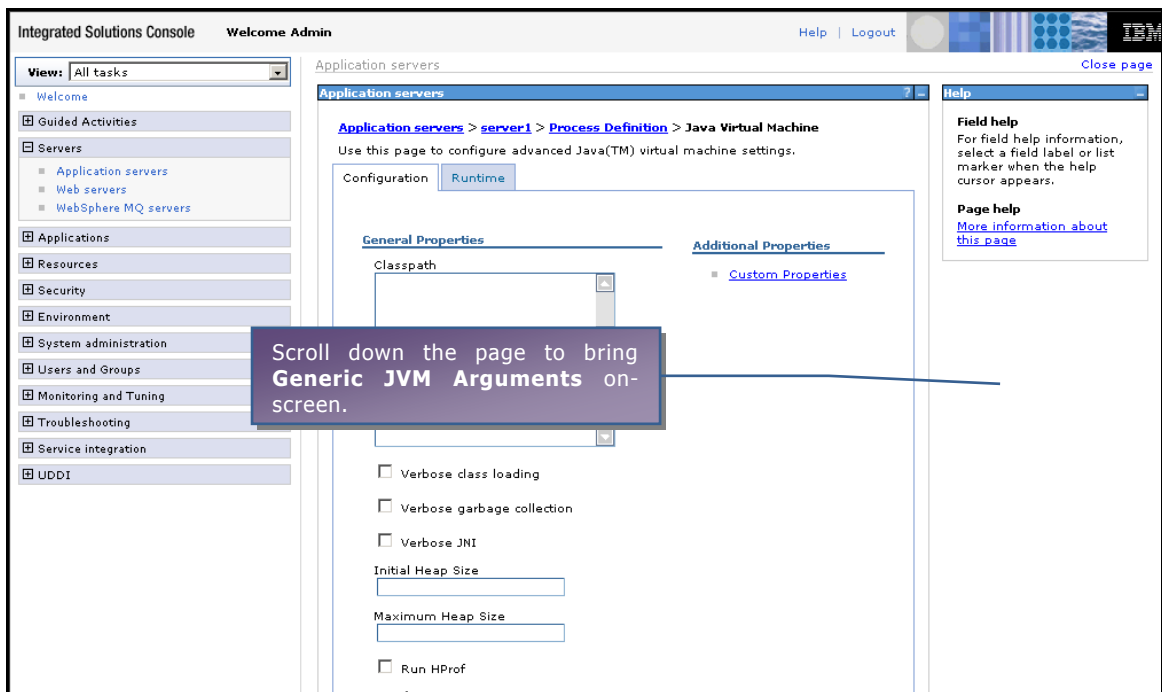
Integrated Solutions Console Welcome Admin

Help | Logout

IBM

View: All tasks

Welcome

Guided Activities

Servers

Application servers

Web servers

WebSphere MQ servers

Applications

Resources

Security

Environment

System administration

Users and Groups

Monitoring and Tuning

Troubleshooting

Service integration

UDDI

Application servers

Close page

Application servers

Application servers > server1 > Process Definition > Java Virtual Machine

Use this page to configure advanced Java(TM) virtual machine settings.

Configuration Runtime

General Properties

Classpath

Additional Properties

Custom Properties

Scroll down the page to bring **Generic JVM Arguments** on-screen.

Verbose class loading

Verbose garbage collection

Verbose JNI

Initial Heap Size

Maximum Heap Size

Run HProf

Help

Field help

For field help information, select a field label or list marker when the help cursor appears.

Page help

More information about this page